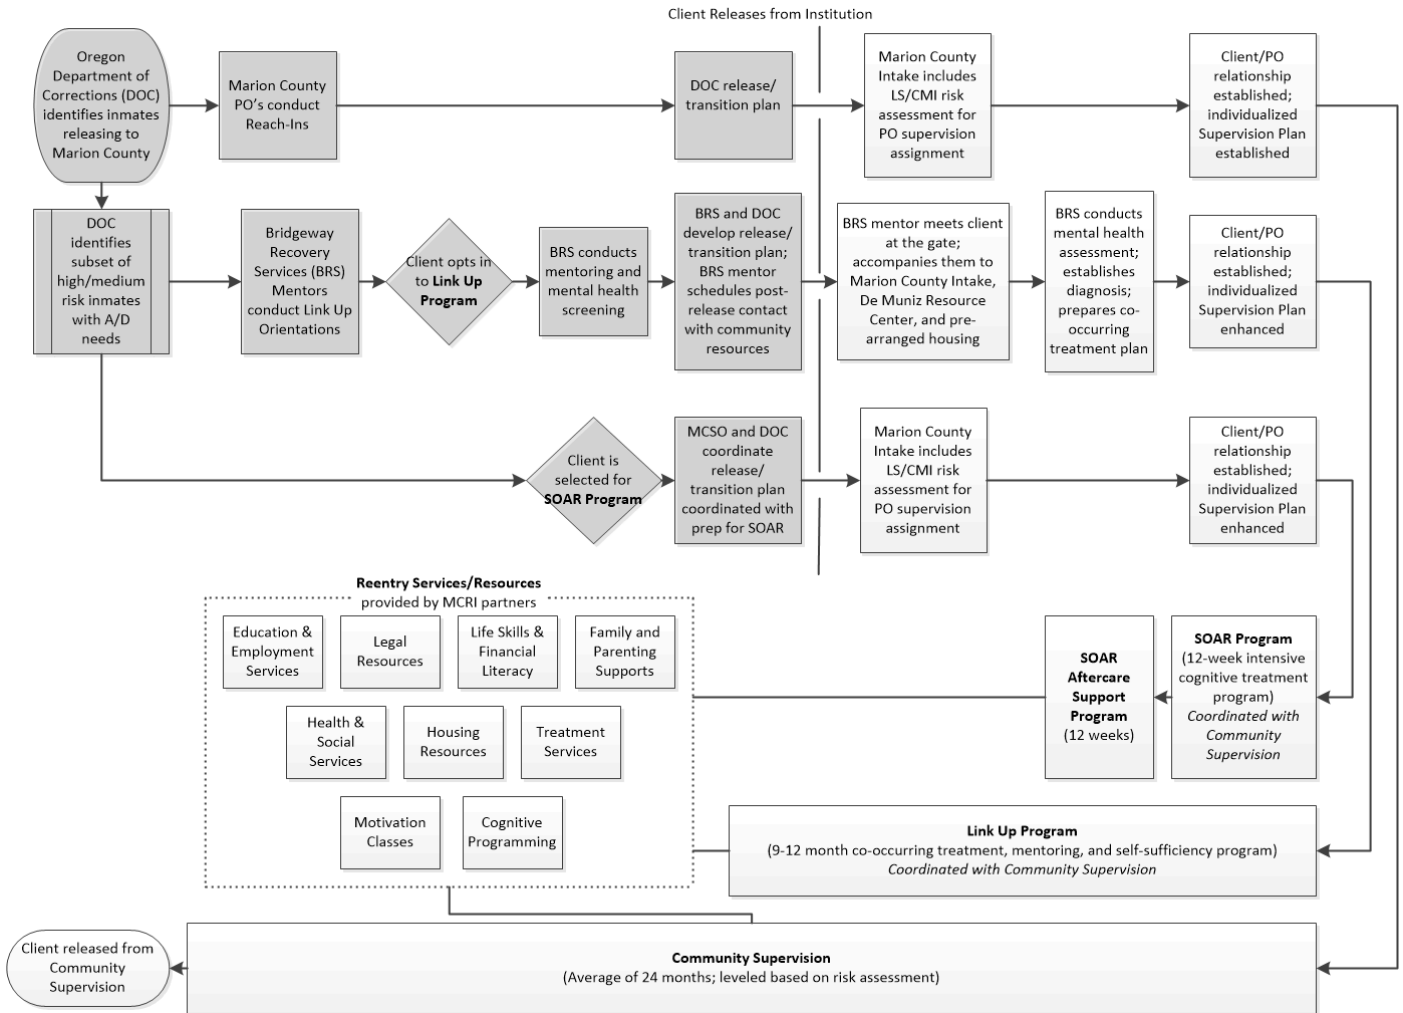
Client Releases from Institution

Oregon Department of Corrections (DOC) identifies inmates releasing to Marion County

Marion County PO's conduct Reach-Ins

DOC release/ transition plan

Marion County Intake includes LS/CMI risk assessment for PO supervision assignment

Client/PO relationship established; individualized Supervision Plan established

DOC identifies subset of high/medium risk inmates with A/D needs

Bridgeway Recovery Services (BRS) Mentors conduct Link Up Orientations

Client opts in to **Link Up Program**

BRS conducts mentoring and mental health screening

BRS and DOC develop release/ transition plan; BRS mentor schedules post-release contact with community resources

BRS mentor meets client at the gate; accompanies them to Marion County Intake, De Muniz Resource Center, and pre-arranged housing

BRS conducts mental health assessment; establishes diagnosis; prepares co-occurring treatment plan

Client/PO relationship established; individualized Supervision Plan enhanced

Client is selected for **SOAR Program**

MCSO and DOC coordinate release/ transition plan coordinated with prep for SOAR

Marion County Intake includes LS/CMI risk assessment for PO supervision assignment

Client/PO relationship established; individualized Supervision Plan enhanced

**Reentry Services/Resources**
provided by MCRI partners

Education & Employment Services

Legal Resources

Life Skills & Financial Literacy

Family and Parenting Supports

Health & Social Services

Housing Resources

Treatment Services

Motivation Classes

Cognitive Programming

**SOAR Aftercare Support Program** (12 weeks)

**SOAR Program** (12-week intensive cognitive treatment program) *Coordinated with Community Supervision*

**Link Up Program**
(9-12 month co-occurring treatment, mentoring, and self-sufficiency program)
*Coordinated with Community Supervision*

Client released from Community Supervision

**Community Supervision**
(Average of 24 months; leveled based on risk assessment)